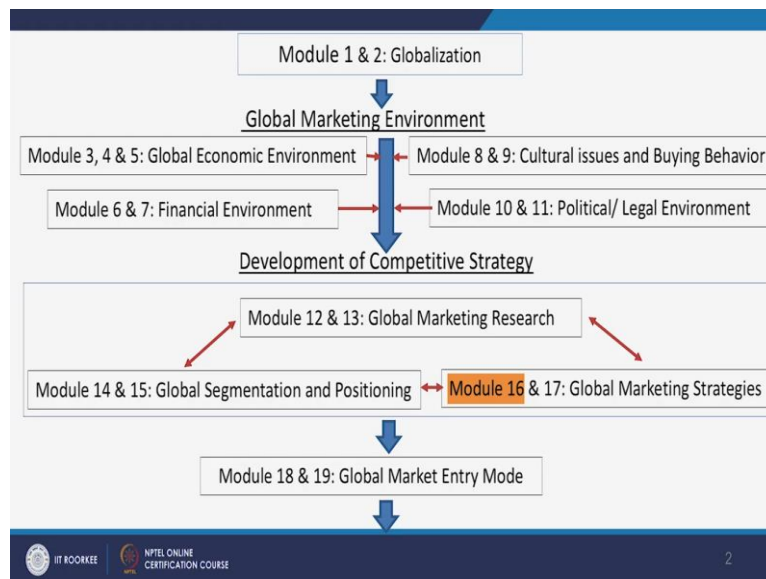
Module 1 & 2: Globalization

Global Marketing Environment

Module 3, 4 & 5: Global Economic Environment

Module 8 & 9: Cultural issues and Buying Behavior

Module 6 & 7: Financial Environment

Module 10 & 11: Political/ Legal Environment

Development of Competitive Strategy

Module 12 & 13: Global Marketing Research

Module 14 & 15: Global Segmentation and Positioning

Module 16 & 17: Global Marketing Strategies

Module 18 & 19: Global Market Entry Mode

IIT ROORKEE

NPTEL ONLINE CERTIFICATION COURSE

2